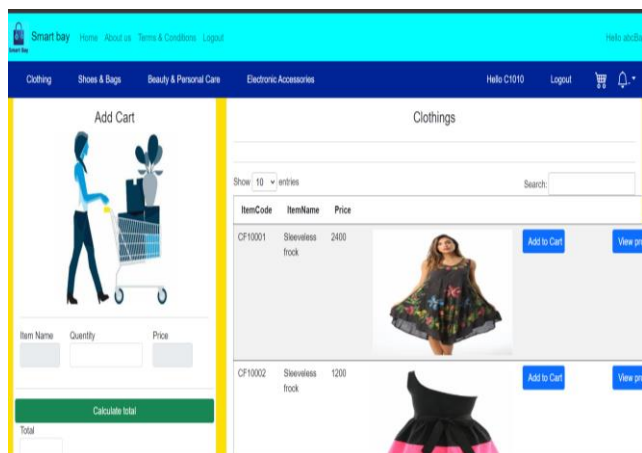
Smart bay Home About us Terms & Conditions Logout

Smart Bay

Hello abcBa

Clothing Shoes & Bags Beauty & Personal Care Electronic Accessories

Hello C1010 Logout

Add Cart

Item Name Quantity Price

Calculate total

Total

Clothings

Show 10 entries

Search:

| ItemCode | ItemName | Price | | | |
|---|---|---|---|---|---|
| CF10001 | Sleeveless frock | 2400 | | Add to Cart | View pr |
| CF10002 | Sleeveless frock | 1200 | | Add to Cart | View pr |